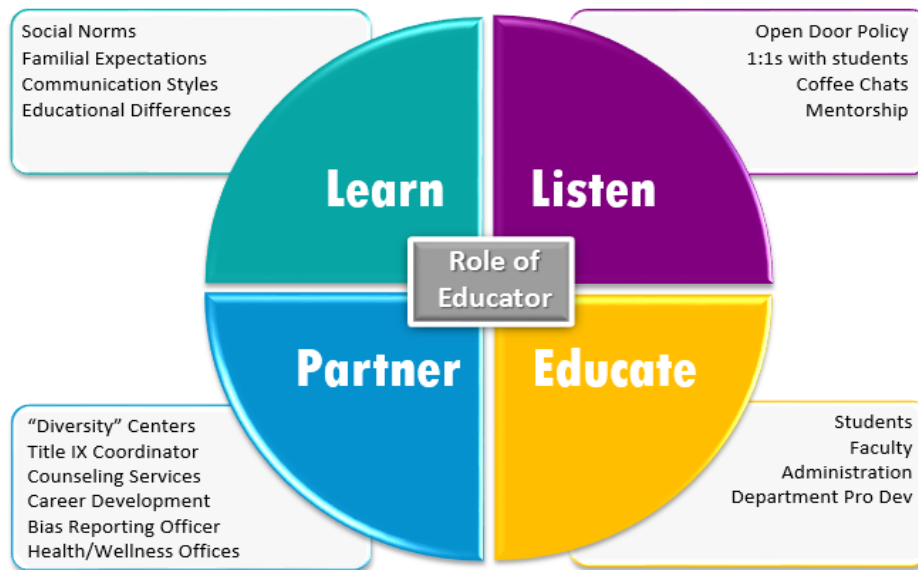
Social Norms
Familial Expectations
Communication Styles
Educational Differences

Open Door Policy
1:1s with students
Coffee Chats
Mentorship

Learn

Listen

Role of Educator

Partner

Educate

“Diversity” Centers
Title IX Coordinator
Counseling Services
Career Development
Bias Reporting Officer
Health/Wellness Offices

Students
Faculty
Administration
Department Pro Dev